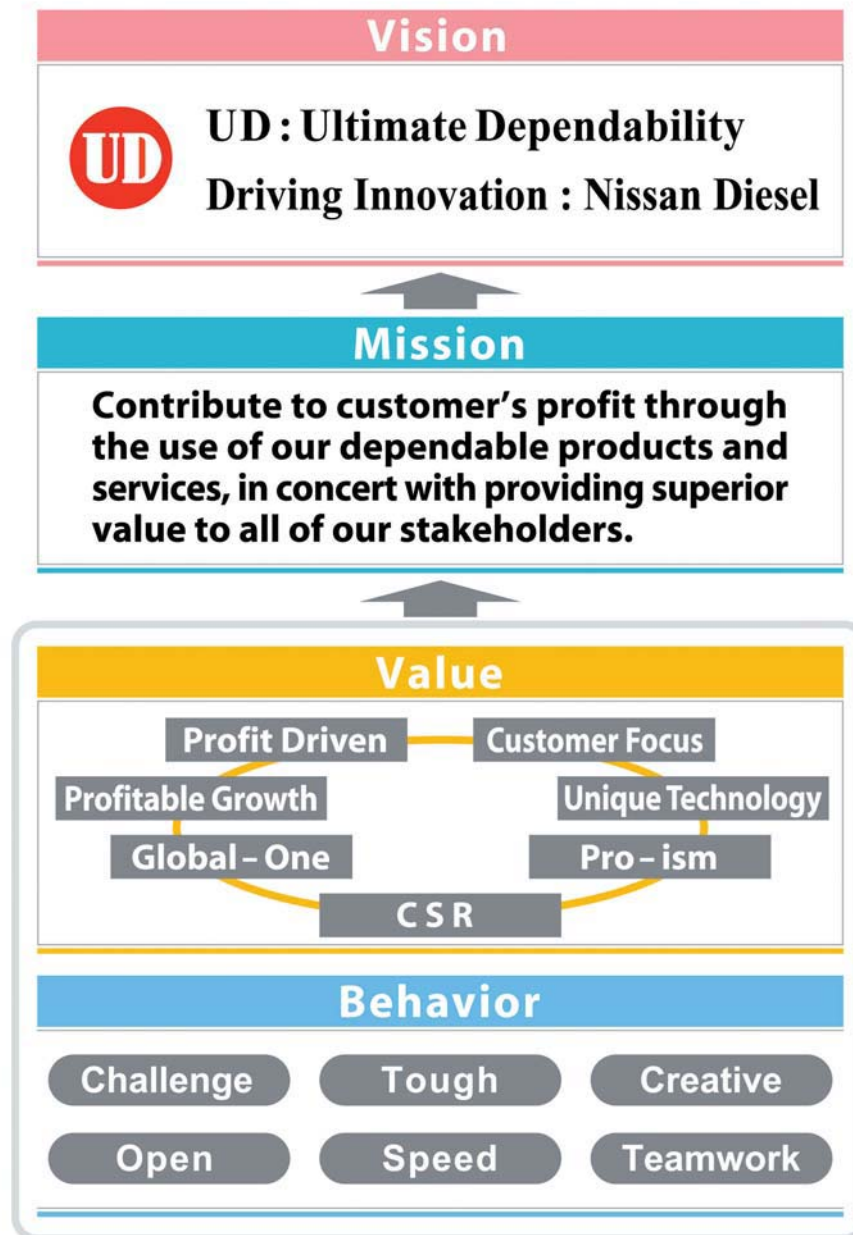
Vision

UD

UD : Ultimate Dependability
Driving Innovation : Nissan Diesel

Mission

Contribute to customer's profit through the use of our dependable products and services, in concert with providing superior value to all of our stakeholders.

Value

Profit Driven
Customer Focus
Profitable Growth
Unique Technology
Global – One
Pro – ism
CSR

Behavior

Challenge
Tough
Creative
Open
Speed
Teamwork